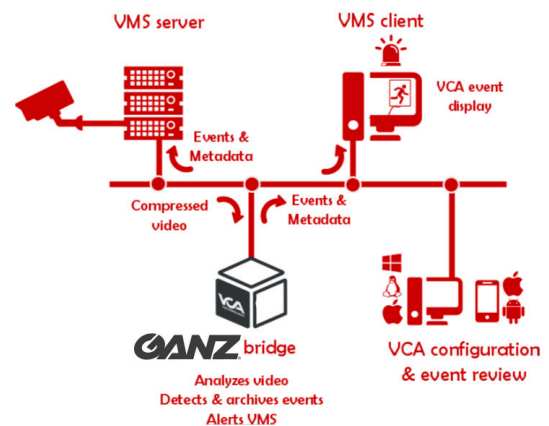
VMS server

VMS client

VCA event display

Events & Metadata

Compressed video

Events & Metadata

VCA

GANZ bridge

Analyzes video
Detects & archives events
Alerts VMS

VCA configuration & event review